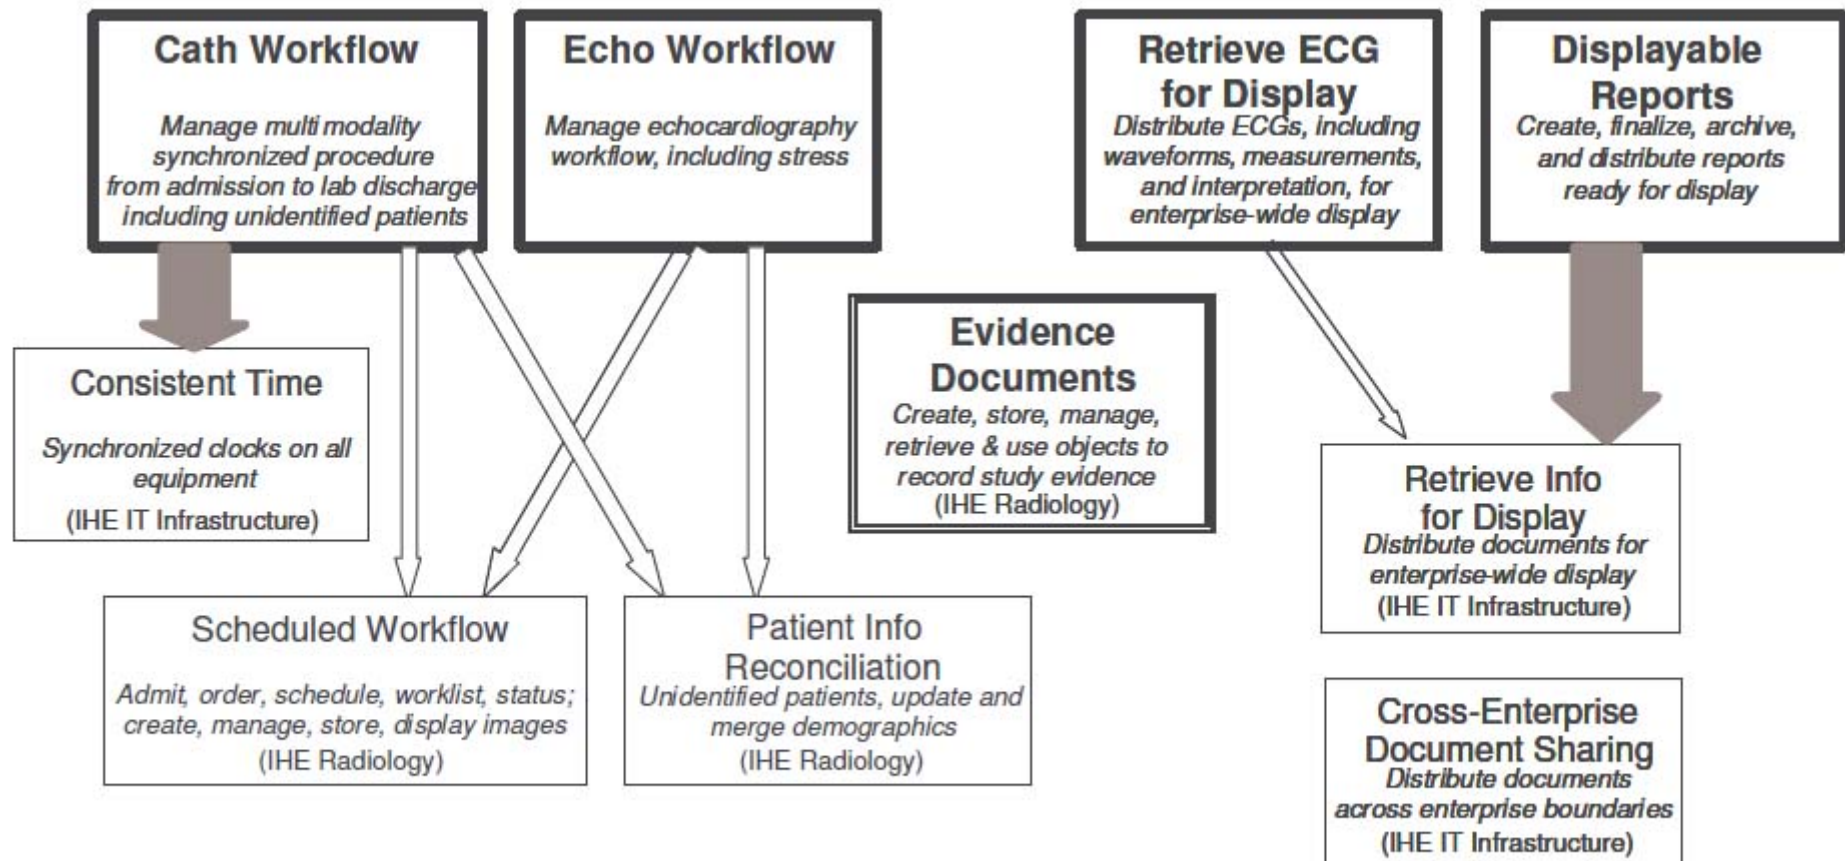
Cath Workflow

Manage multi modality synchronized procedure from admission to lab discharge including unidentified patients

Echo Workflow

Manage echocardiography workflow, including stress

Retrieve ECG for Display

Distribute ECGs, including waveforms, measurements, and interpretation, for enterprise-wide display

Displayable Reports

Create, finalize, archive, and distribute reports ready for display

Consistent Time

Synchronized clocks on all equipment

(IHE IT Infrastructure)

Evidence Documents

Create, store, manage, retrieve & use objects to record study evidence

(IHE Radiology)

Retrieve Info for Display

Distribute documents for enterprise-wide display

(IHE IT Infrastructure)

Scheduled Workflow

Admit, order, schedule, worklist, status; create, manage, store, display images

(IHE Radiology)

Patient Info Reconciliation

Unidentified patients, update and merge demographics

(IHE Radiology)

Cross-Enterprise Document Sharing

Distribute documents across enterprise boundaries

(IHE IT Infrastructure)